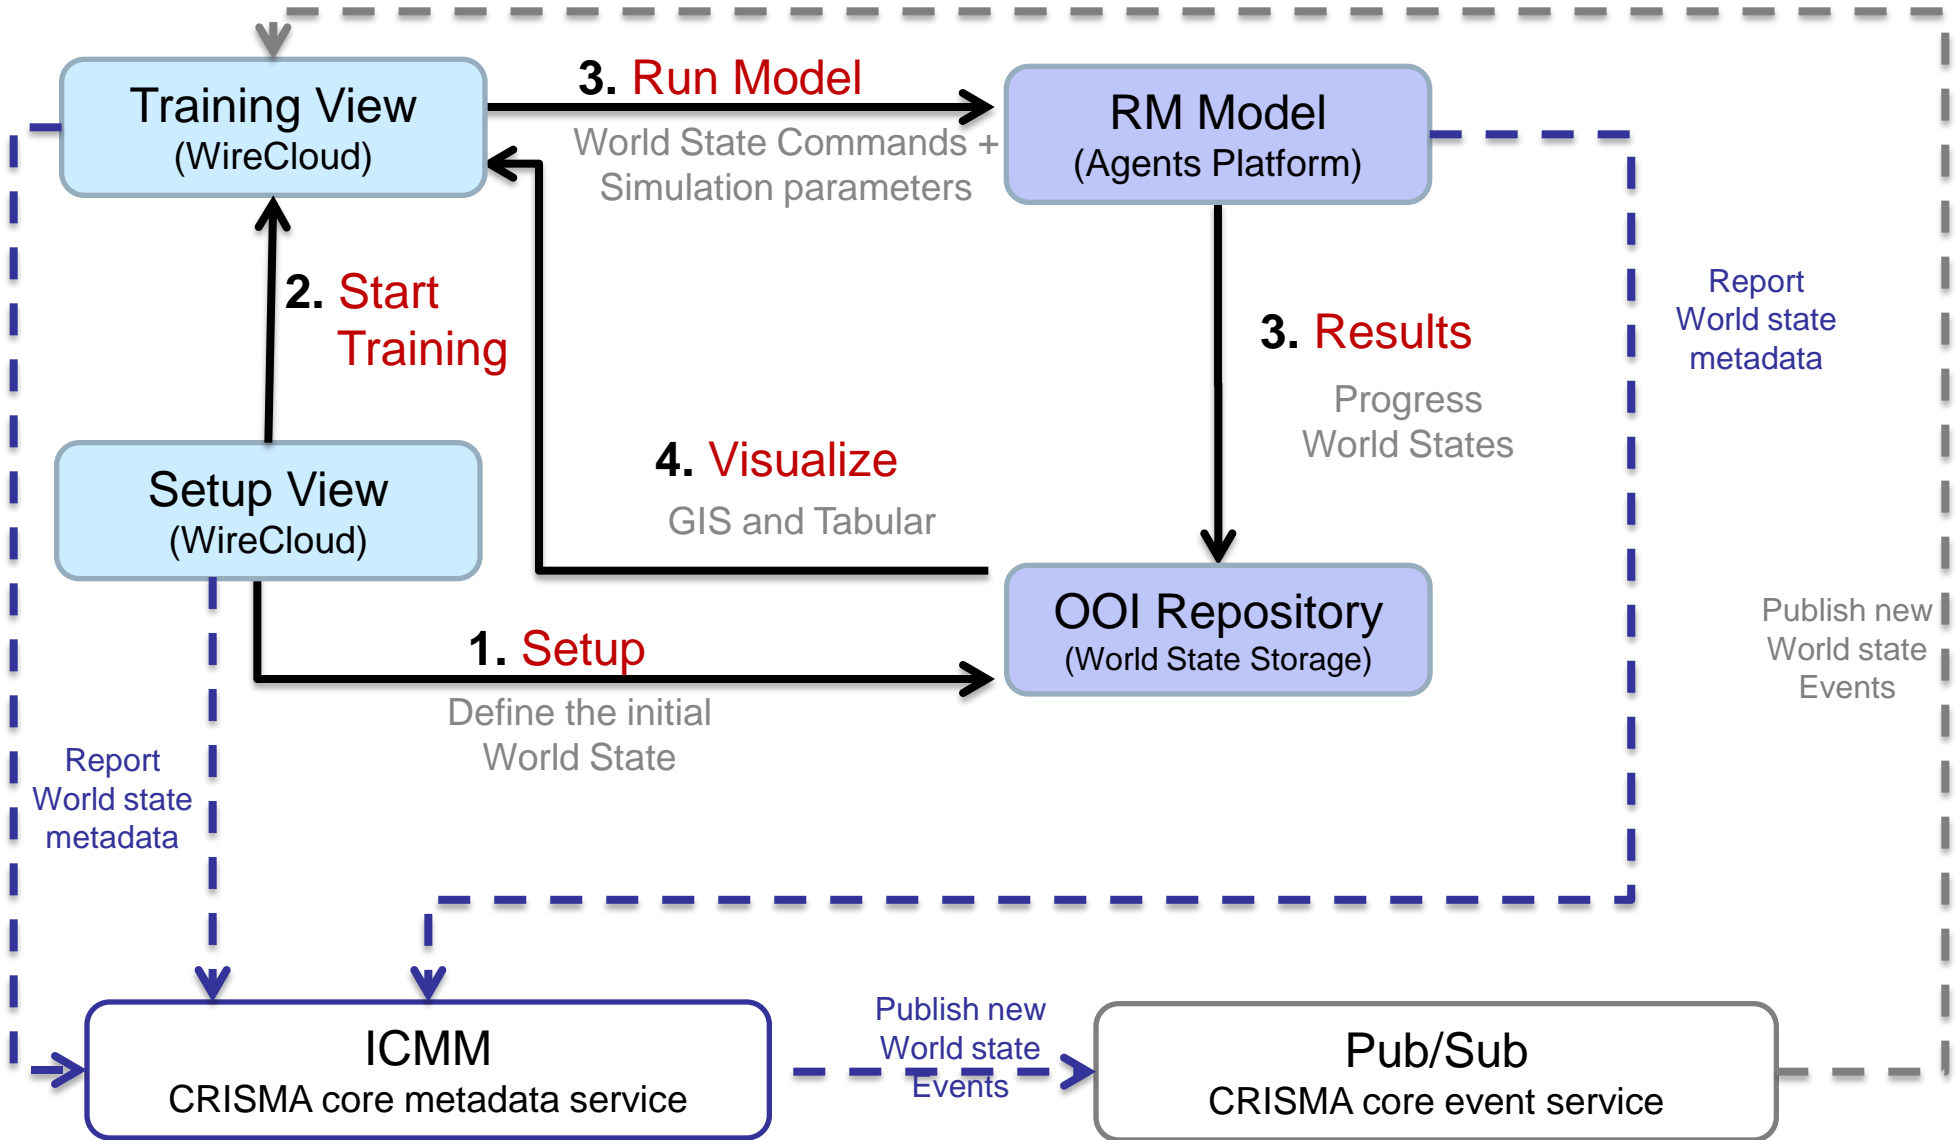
Training View
(WireCloud)

3. Run Model

World State Commands + Simulation parameters

RM Model
(Agents Platform)

2. Start Training

3. Results

Progress
World States

Report
World state
metadata

4. Visualize

GIS and Tabular

Setup View
(WireCloud)

OOI Repository
(World State Storage)

1. Setup

Define the initial
World State

Publish new
World state
Events

Report
World state
metadata

ICMM
CRISMA core metadata service

Publish new
World state
Events

Pub/Sub
CRISMA core event service